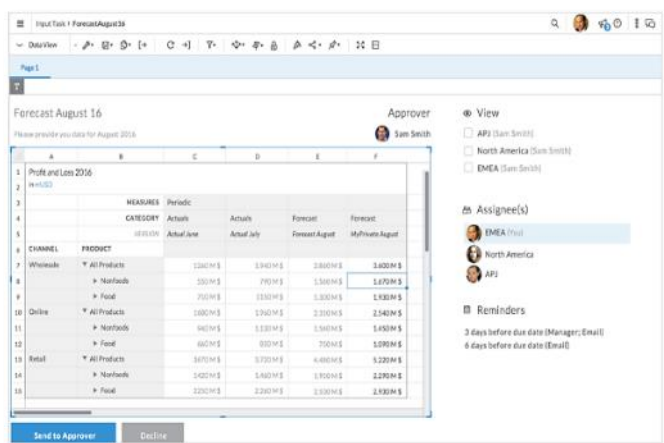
Input Task › ForecastAugust16

Data View

Page 1

Forecast August 16

Please provide you data for August 2016

Approver

Sam Smith

|   | A | B | C | D | E | F |
|---|---|---|---|---|---|---|
| 1 | Profit and Loss 2016 | | | | | |
| 2 | in mUSD | | | | | |
| 3 | | MEASURES | Periodic | | | |
| 4 | | CATEGORY | Actuals | Actuals | Forecast | Forecast |
| 5 | | VERSION | Actual June | Actual July | Forecast August | MyPrivate August |
| 6 | CHANNEL | PRODUCT | | | | |
| 7 | Wholesale | ▼ All Products | 1,260 M $ | 1,940 M $ | 2,800 M $ | 3,600 M $ |
| 8 | | ▸ Nonfoods | 550 M $ | 790 M $ | 1,500 M $ | 1,670 M $ |
| 9 | | ▸ Food | 710 M $ | 1,150 M $ | 1,300 M $ | 1,930 M $ |
| 10 | Online | ▼ All Products | 1,600 M $ | 1,960 M $ | 2,330 M $ | 2,540 M $ |
| 11 | | ▸ Nonfoods | 940 M $ | 1,130 M $ | 1,560 M $ | 1,450 M $ |
| 12 | | ▸ Food | 660 M $ | 830 M $ | 750 M $ | 1,090 M $ |
| 13 | Retail | ▼ All Products | 3,670 M $ | 3,720 M $ | 4,480 M $ | 5,220 M $ |
| 14 | | ▸ Nonfoods | 1,420 M $ | 1,460 M $ | 1,900 M $ | 2,290 M $ |
| 15 | | ▸ Food | 2,250 M $ | 2,260 M $ | 2,530 M $ | 2,930 M $ |

Send to Approver

Decline

View

APJ (Sam Smith)

North America (Sam Smith)

EMEA (Sam Smith)

Assignee(s)

EMEA (You)

North America

APJ

Reminders

3 days before due date (Manager; Email)

6 days before due date (Email)